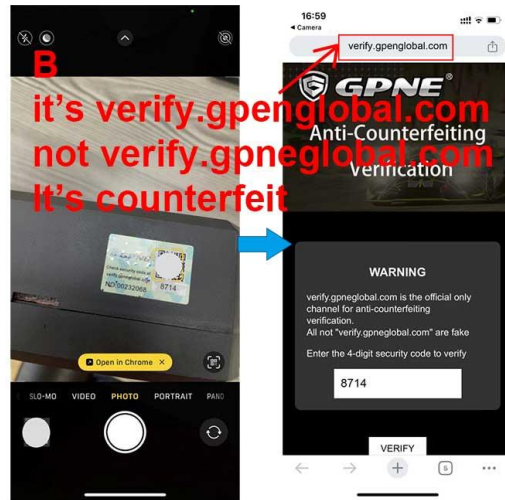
B
it's verify.gpenglobal.com
not verify.gpneglobal.com
It's counterfeit

Check security code at
verify.gpneglobal.com
NO:00232068
8714

Open in Chrome ×

SLO-MO VIDEO PHOTO PORTRAIT PANO

16:59
◂ Camera
verify.gpenglobal.com

GPNE®
Anti-Counterfeiting
Verification

WARNING
verify.gpneglobal.com is the official only channel for anti-counterfeiting verification.
All not "verify.gpneglobal.com" are fake

Enter the 4-digit security code to verify
8714

VERIFY

5